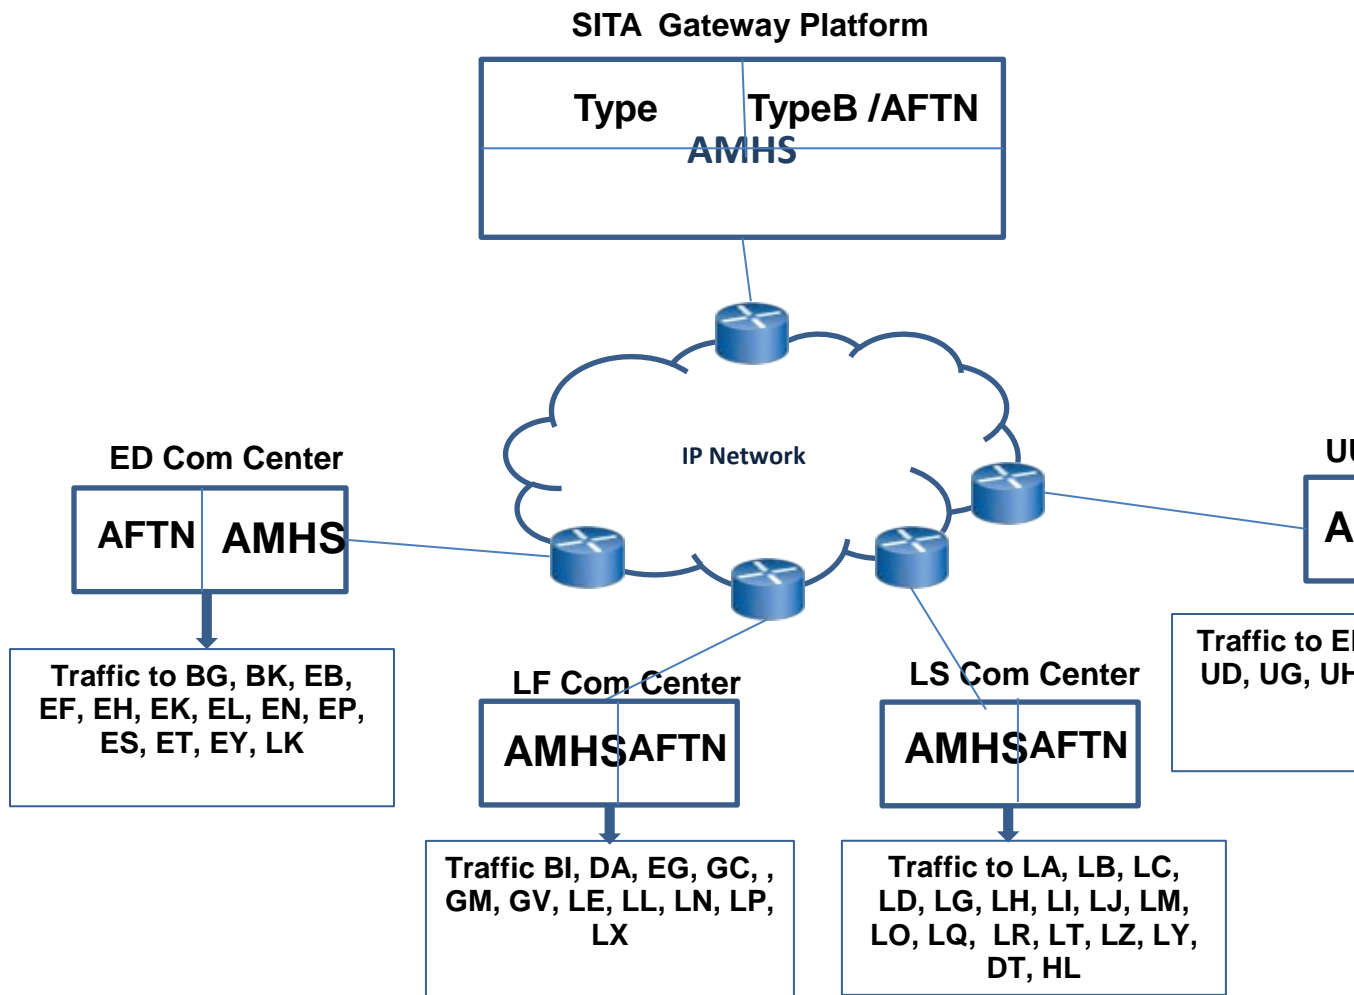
SITA Gateway Platform

Type TypeB /AFTN
AMHS

IP Network

ED Com Center

AFTN AMHS

Traffic to BG, BK, EB, EF, EH, EK, EL, EN, EP, ES, ET, EY, LK

LF Com Center

AMHS AFTN

Traffic BI, DA, EG, GC, , GM, GV, LE, LL, LN, LP, LX

LS Com Center

AMHS AFTN

Traffic to LA, LB, LC, LD, LG, LH, LI, LJ, LM, LO, LQ, LR, LT, LZ, LY, DT, HL

U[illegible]

A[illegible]

Traffic to E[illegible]
UD, UG, U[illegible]